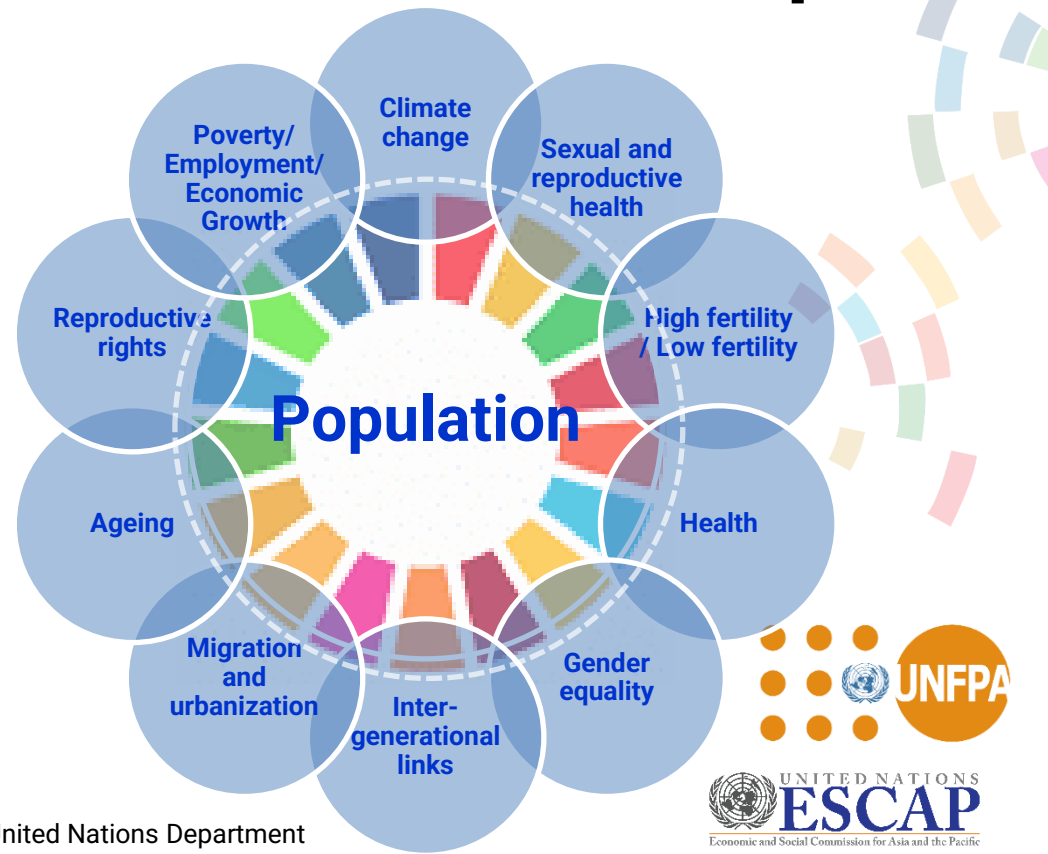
Climate change

Sexual and reproductive health

High fertility / Low fertility

Health

Gender equality

Inter-generational links

Migration and urbanization

Ageing

Reproductive rights

Poverty/ Employment/ Economic Growth

Population

UNFPA

UNITED NATIONS
ESCAP
Economic and Social Commission for Asia and the Pacific

nited Nations Department